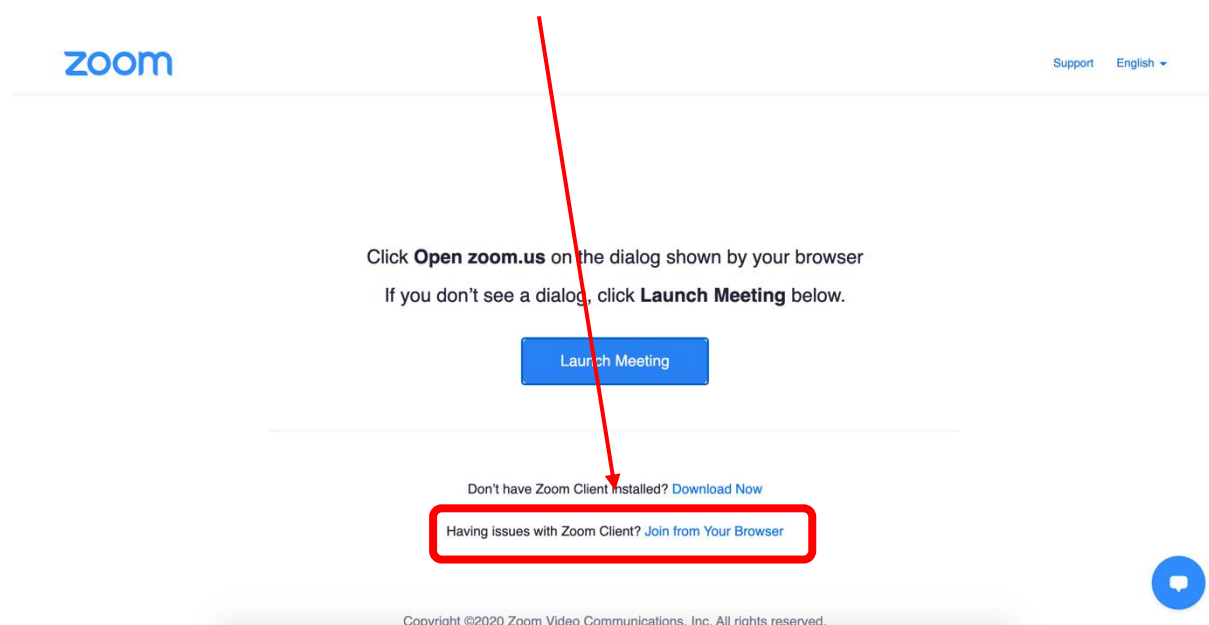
zoom

Support English

Click **Open zoom.us** on the dialog shown by your browser

If you don't see a dialog, click **Launch Meeting** below.

Launch Meeting

Don't have Zoom Client installed? Download Now

Having issues with Zoom Client? Join from Your Browser

Copyright ©2020 Zoom Video Communications, Inc. All rights reserved.